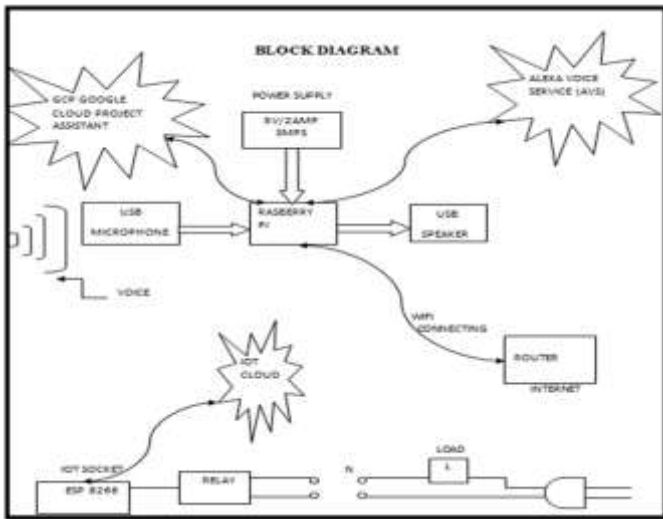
BLOCK DIAGRAM

GCP GOOGLE CLOUD PROJECT ASSISTANT

POWER SUPPLY

5V/2AMP SMPS

ALEXA VOICE SERVICE (AVS)

USB MICROPHONE

RASBERRY PI

USB SPEAKER

VOICE

WIFI CONNECTING

ROUTER

INTERNET

IOT CLOUD

IOT SOCKET

ESP 8266

RELAY

N

LOAD

L